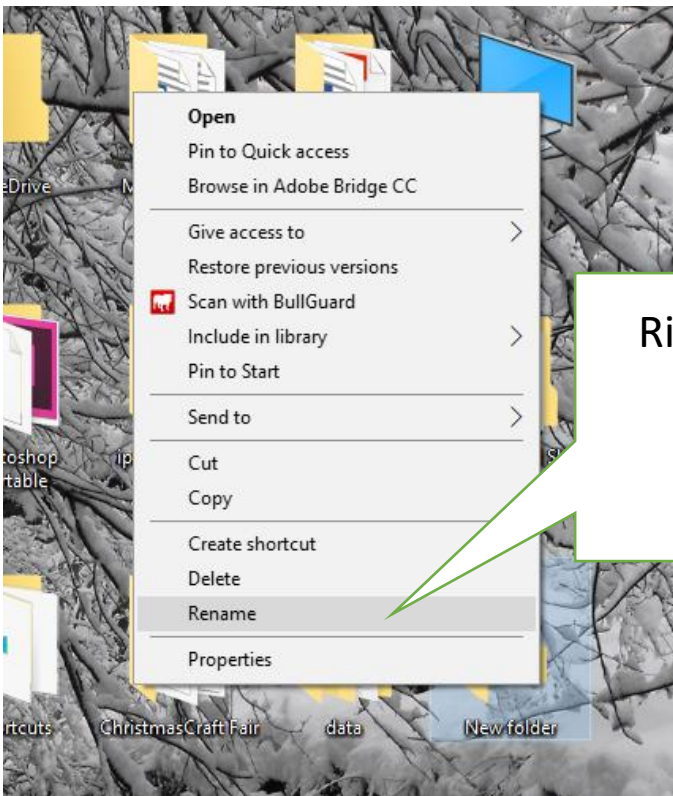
eDrive

M

Open
Pin to Quick access
Browse in Adobe Bridge CC

Give access to
Restore previous versions
Scan with BullGuard
Include in library
Pin to Start

Send to

Cut
Copy

Create shortcut
Delete
Rename

Properties

Ri

toshop
rtable

ip

Sh

rtcuts

ChristmasCraft Fair

data

New folder